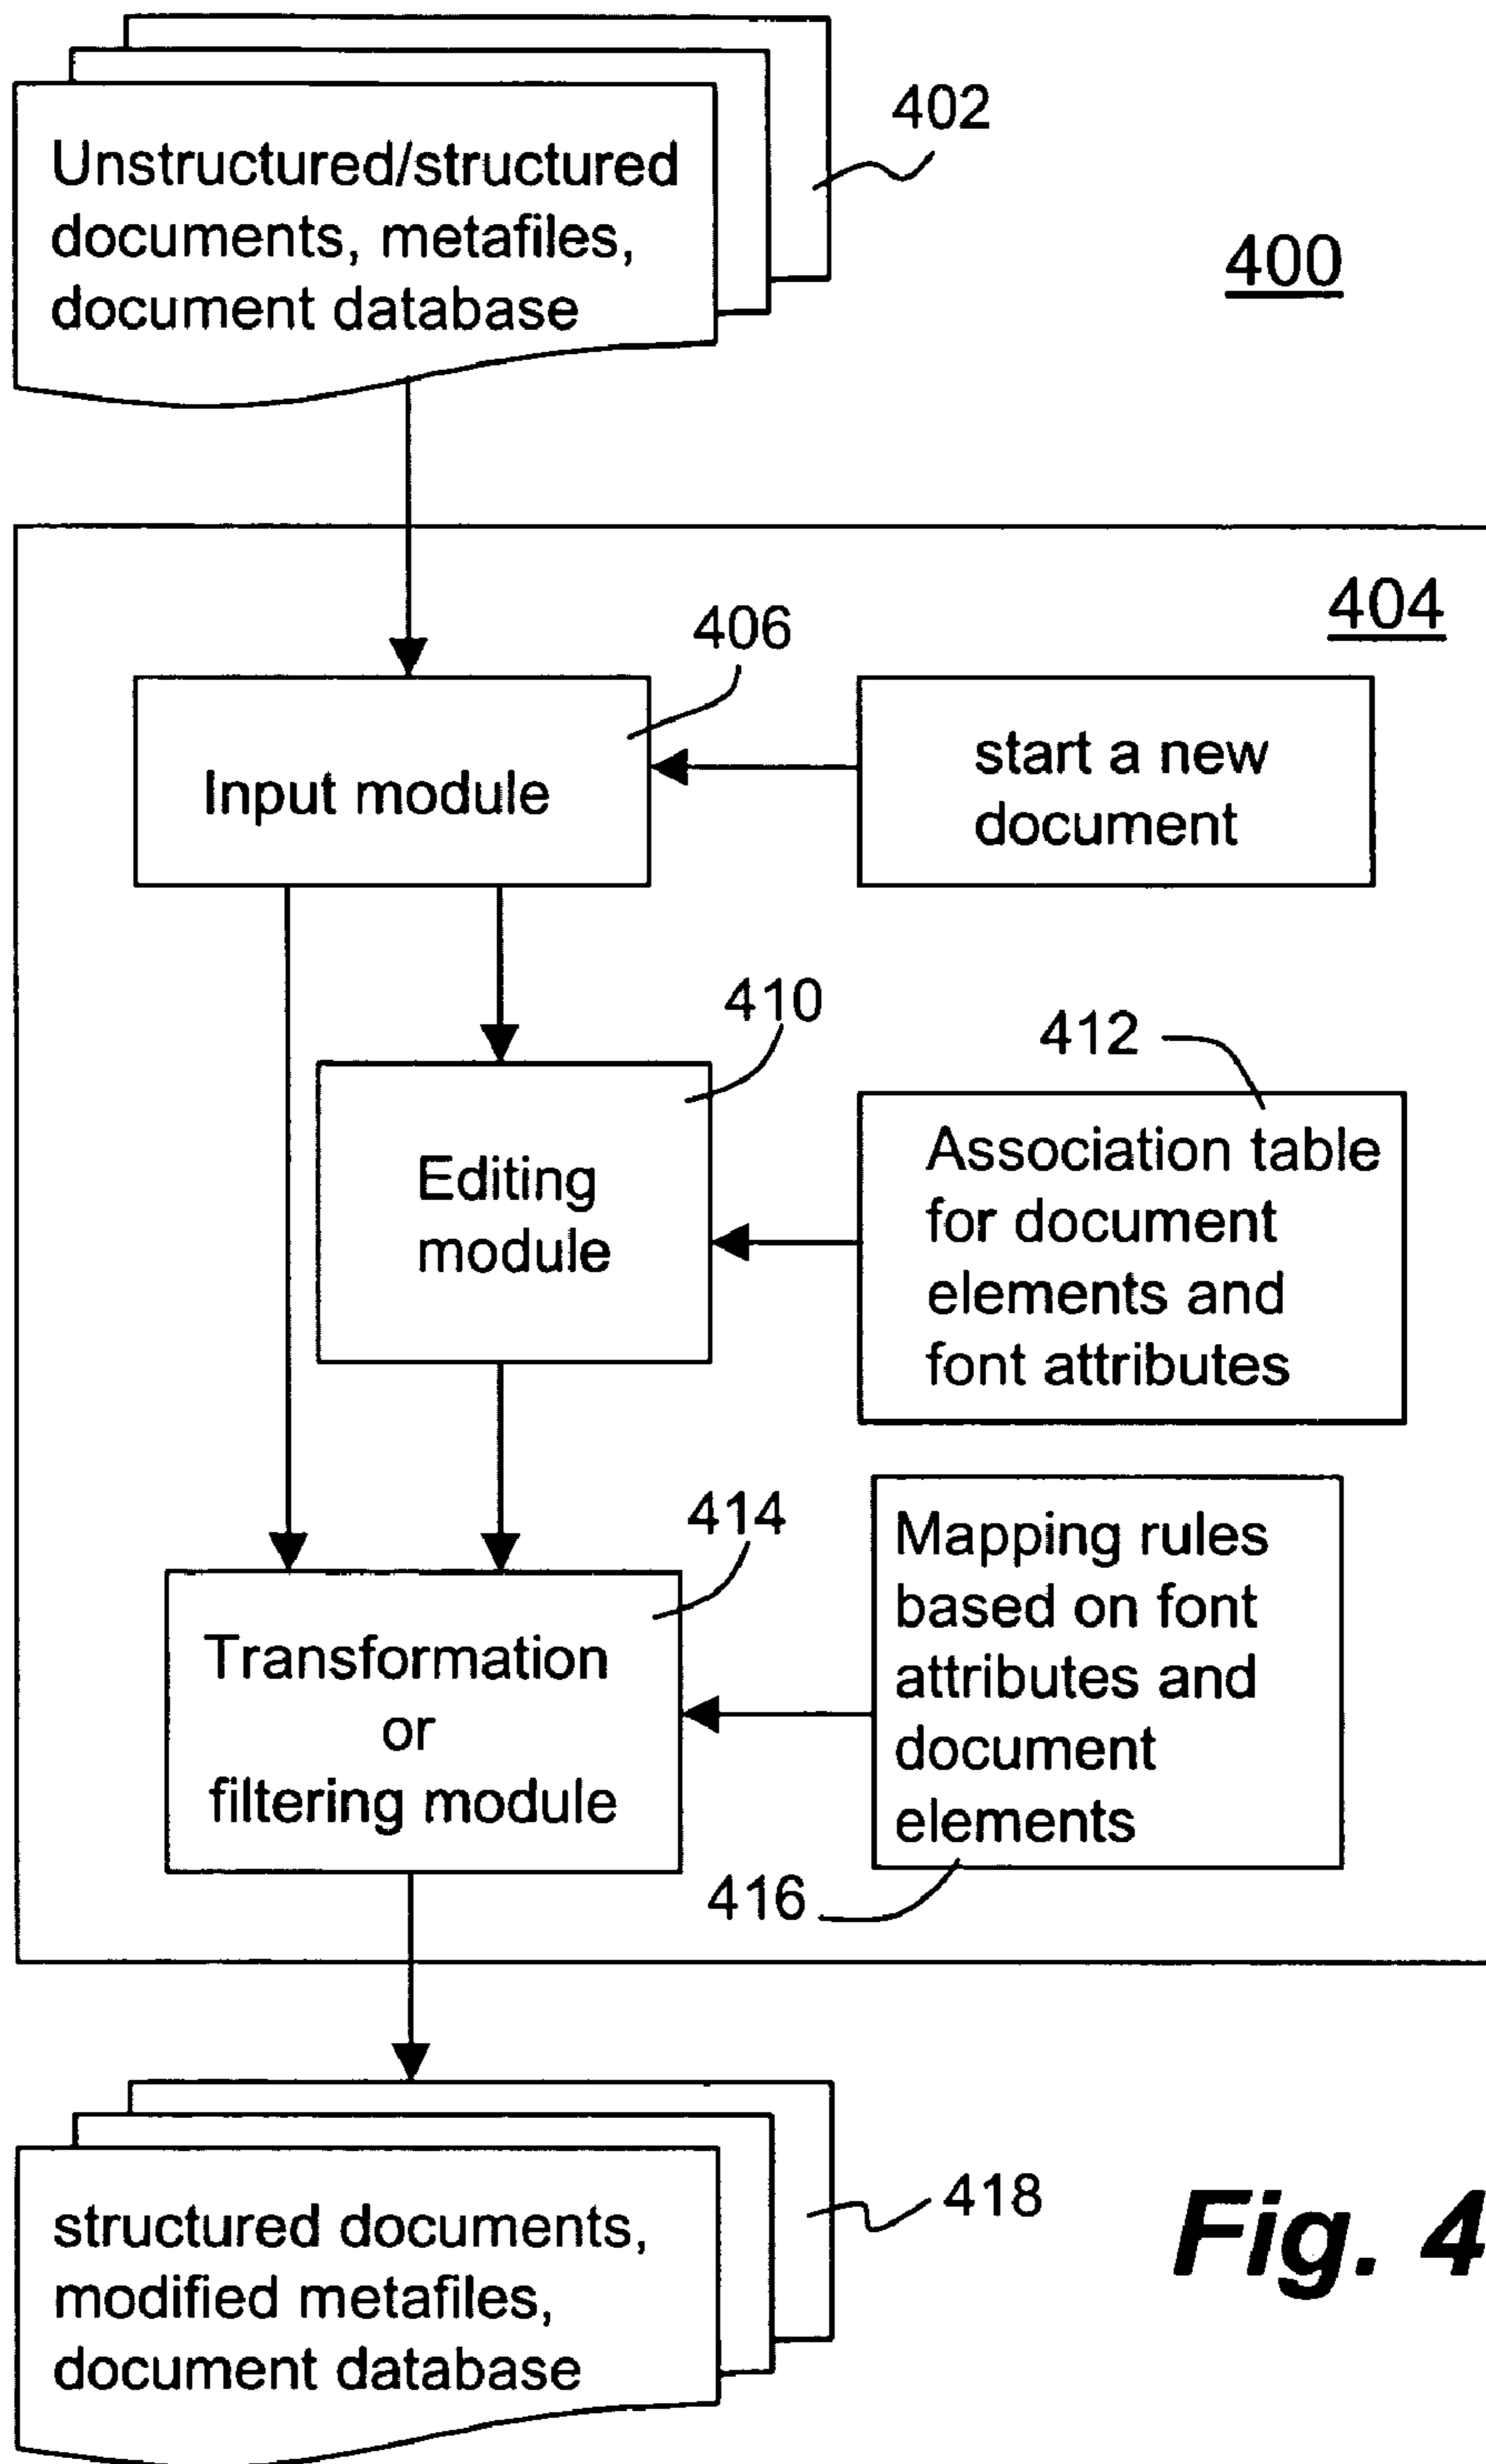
Unstructured/structured documents, metafiles, document database

402

400

404

406

Input module

start a new document

410

412

Editing module

Association table for document elements and font attributes

414

Transformation or filtering module

Mapping rules based on font attributes and document elements

416

structured documents, modified metafiles, document database

418

Fig. 4